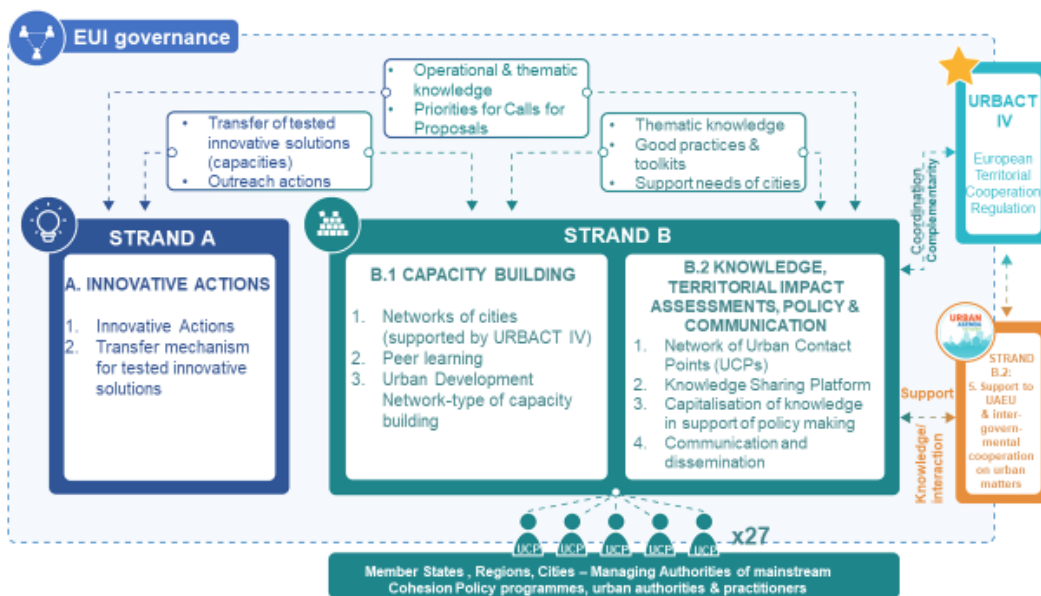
EUI governance

- Operational & thematic knowledge
- Priorities for Calls for Proposals

- Transfer of tested innovative solutions (capacities)
- Outreach actions

- Thematic knowledge
- Good practices & toolkits
- Support needs of cities

URBACT IV

European Territorial Cooperation Regulation

Coordination Complementarity

STRAND A

A. INNOVATIVE ACTIONS

1. Innovative Actions
2. Transfer mechanism for tested innovative solutions

STRAND B

B.1 CAPACITY BUILDING

1. Networks of cities (supported by URBACT IV)
2. Peer learning
3. Urban Development Network-type of capacity building

B.2 KNOWLEDGE, TERRITORIAL IMPACT ASSESSMENTS, POLICY & COMMUNICATION

1. Network of Urban Contact Points (UCPs)
2. Knowledge Sharing Platform
3. Capitalisation of knowledge in support of policy making
4. Communication and dissemination

URBAN AGENDA

STRAND B.2: 5. Support to UAEU & inter-govern-mental cooperation on urban matters

Support

Knowledge/ interaction

UCP UCP UCP UCP UCP x27

Member States , Regions, Cities – Managing Authorities of mainstream Cohesion Policy programmes, urban authorities & practitioners